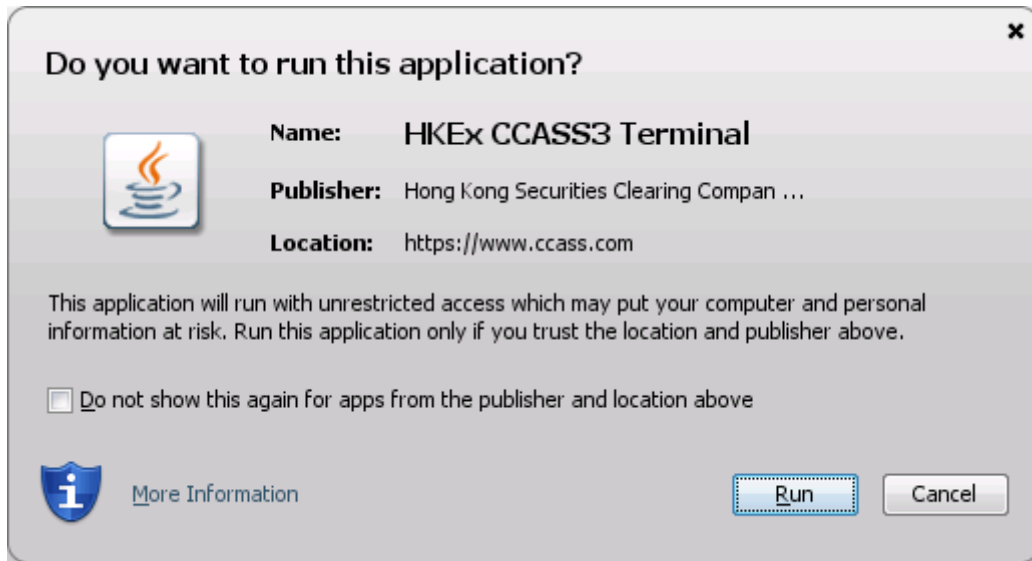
×

Do you want to run this application?

Name: HKEx CCASS3 Terminal

Publisher: Hong Kong Securities Clearing Compan ...

Location: https://www.ccass.com

This application will run with unrestricted access which may put your computer and personal information at risk. Run this application only if you trust the location and publisher above.

Do not show this again for apps from the publisher and location above

More Information

Run

Cancel